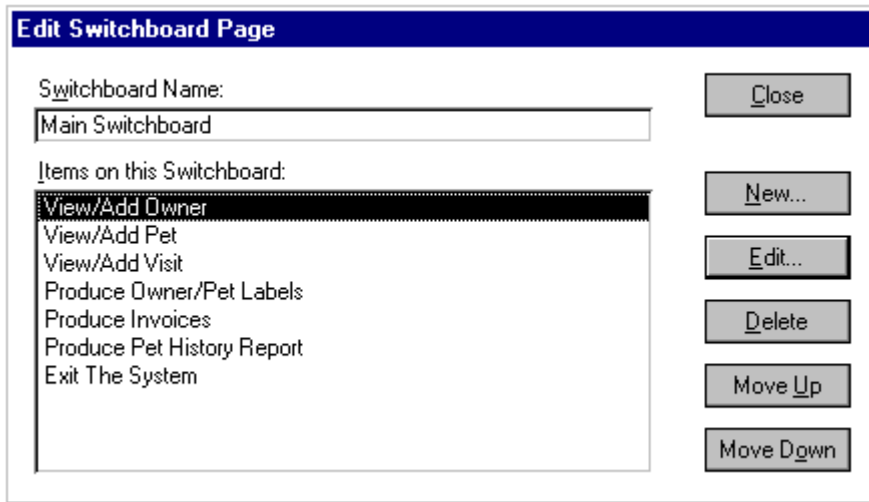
Edit Switchboard Page

Switchboard Name:
Main Switchboard

Items on this Switchboard:
View/Add Owner
View/Add Pet
View/Add Visit
Produce Owner/Pet Labels
Produce Invoices
Produce Pet History Report
Exit The System

Close
New...
Edit...
Delete
Move Up
Move Down